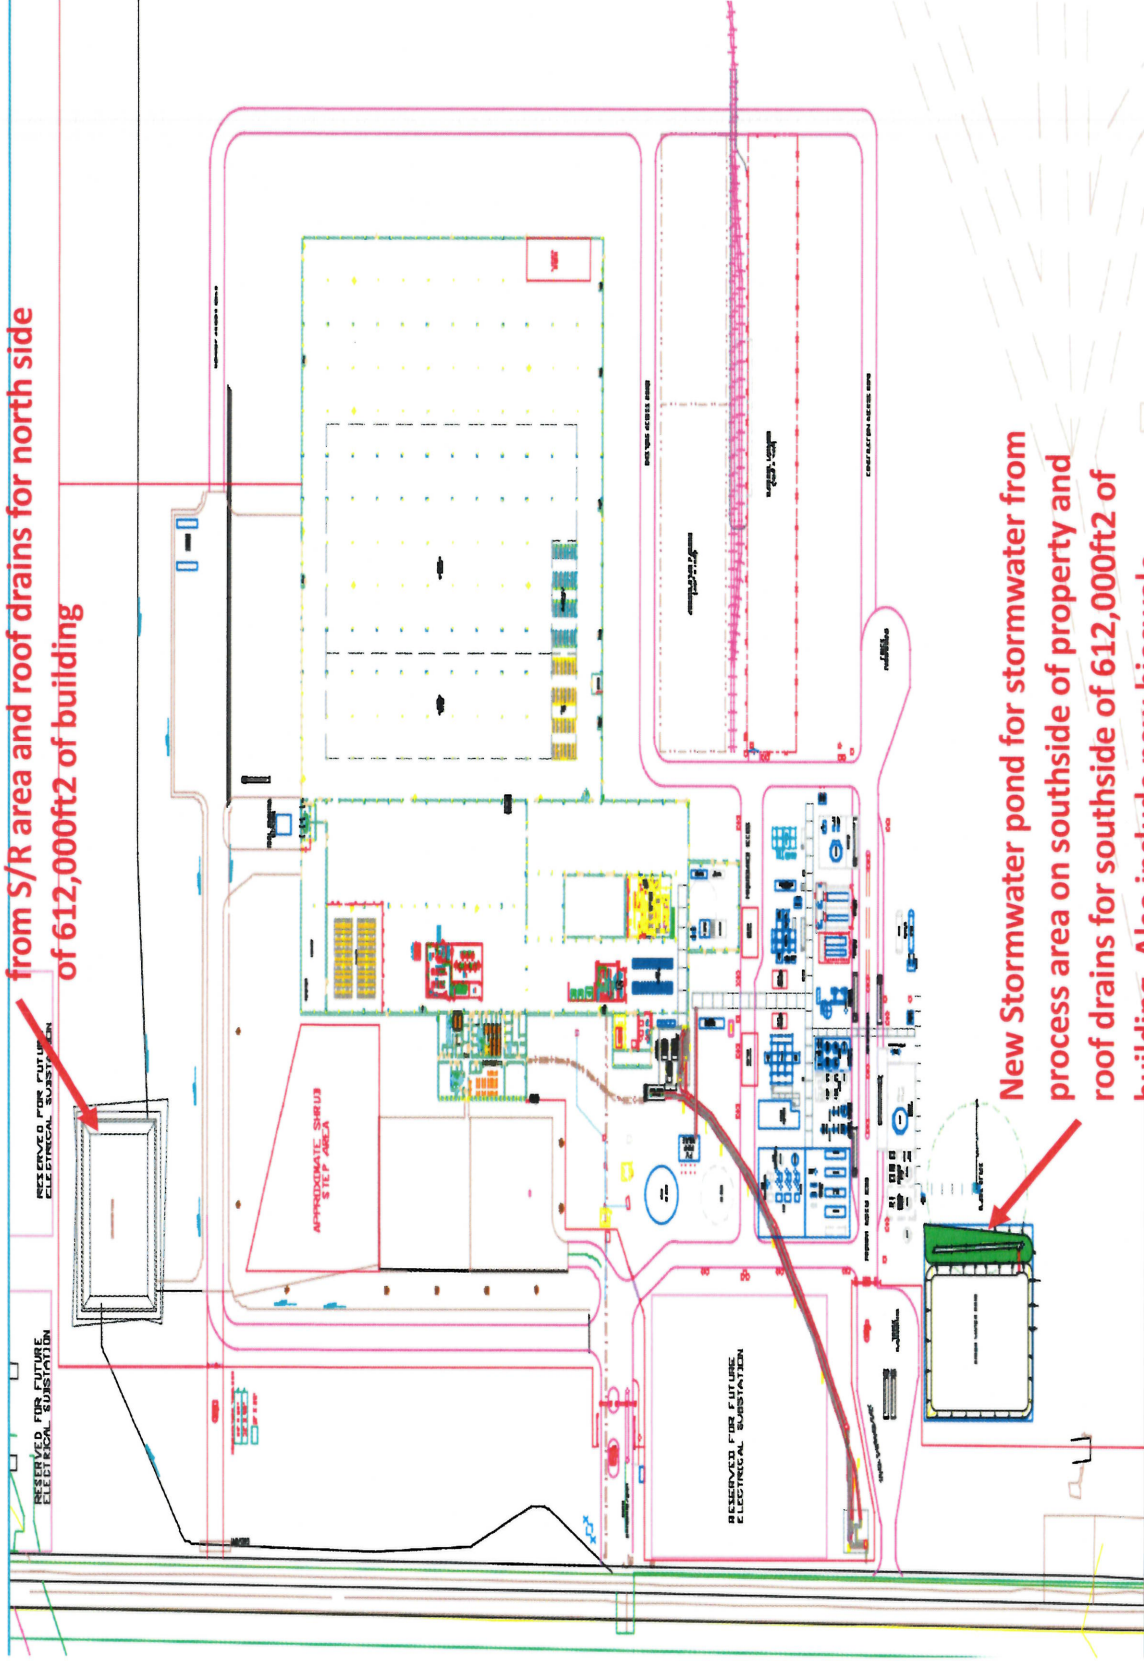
from S/R area and roof drains for north side of 612,000ft2 of building

RESERVED FOR FUTURE ELECTRICAL SUBSTATION

RESERVED FOR FUTURE ELECTRICAL SUBSTATION

APPROXIMATE SHRUB STEP AREA

RESERVED FOR FUTURE ELECTRICAL SUBSTATION

New Stormwater pond for stormwater from process area on southside of property and roof drains for southside of 612,000ft2 of building. Also include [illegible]